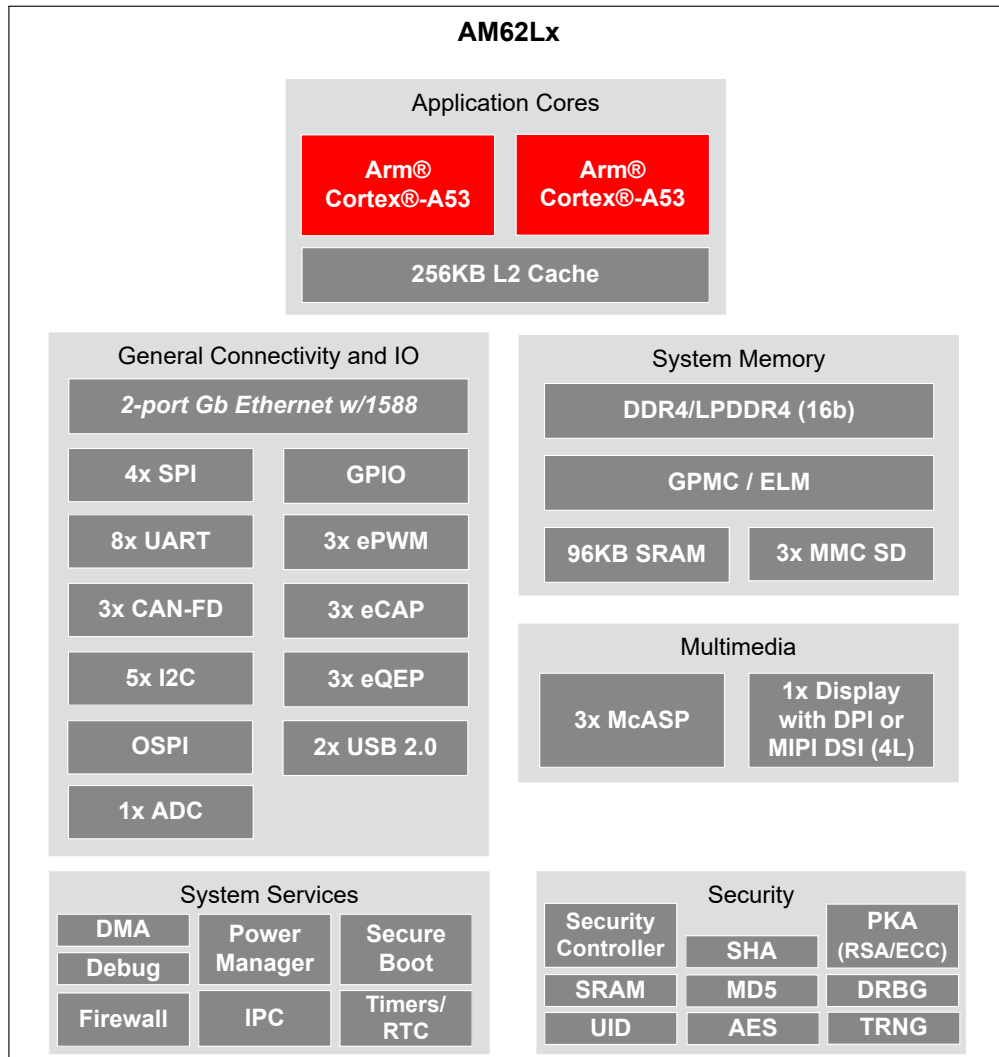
AM62Lx

Application Cores

Arm® Cortex®-A53

Arm® Cortex®-A53

256KB L2 Cache

General Connectivity and IO

2-port Gb Ethernet w/1588

4x SPI

GPIO

8x UART

3x ePWM

3x CAN-FD

3x eCAP

5x I2C

3x eQEP

OSPI

2x USB 2.0

1x ADC

System Memory

DDR4/LPDDR4 (16b)

GPMC / ELM

96KB SRAM

3x MMC SD

Multimedia

3x McASP

1x Display with DPI or MIPI DSI (4L)

System Services

DMA

Debug

Power Manager

Secure Boot

Firewall

IPC

Timers/ RTC

Security

Security Controller

SHA

PKA (RSA/ECC)

SRAM

MD5

DRBG

UID

AES

TRNG